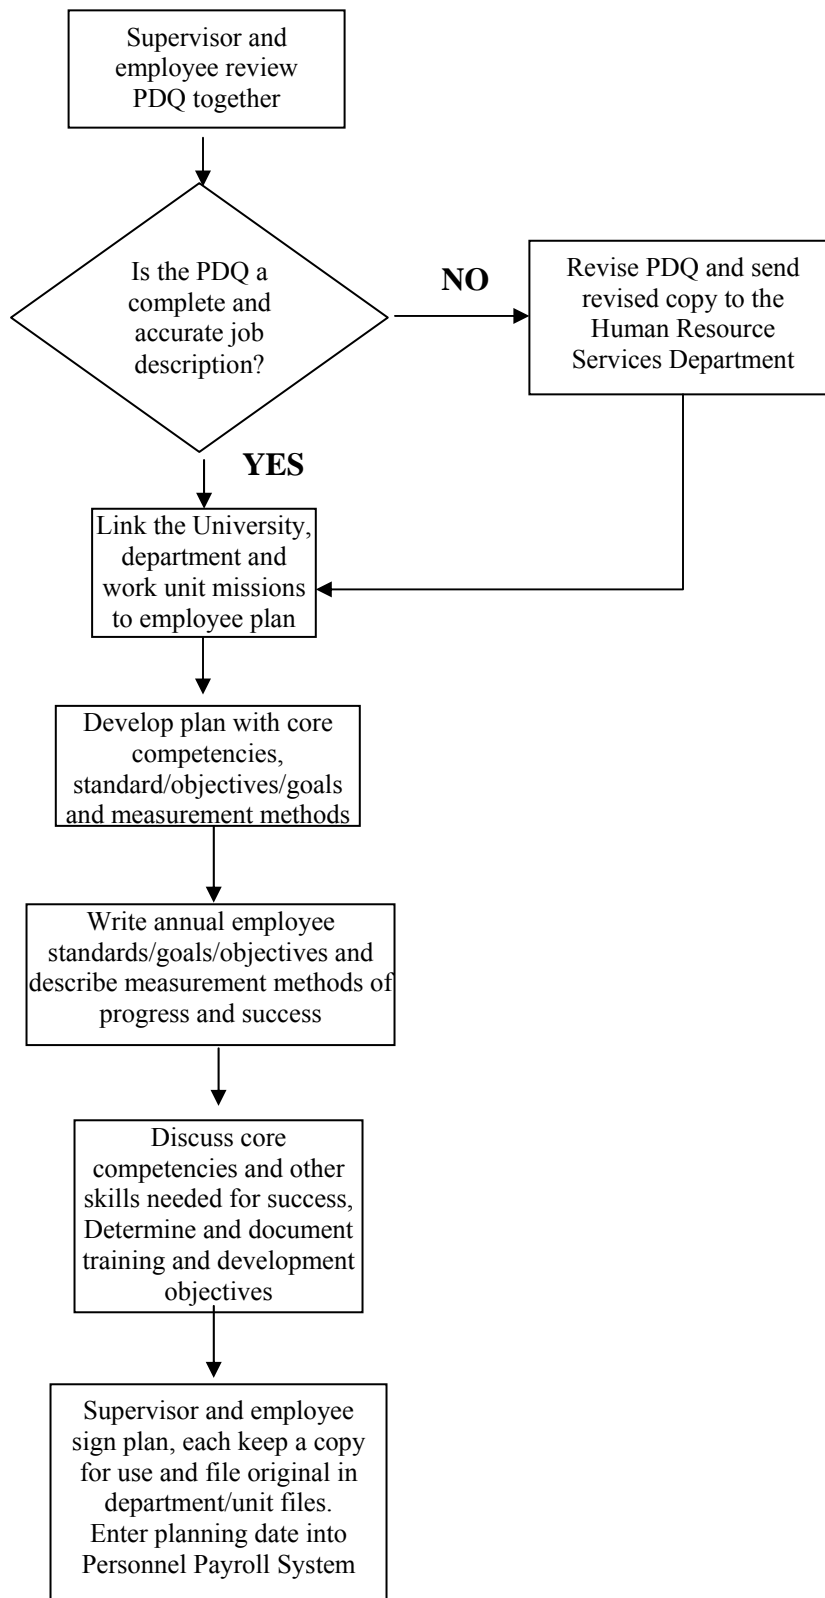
Supervisor and employee review PDQ together

Is the PDQ a complete and accurate job description?

NO

Revise PDQ and send revised copy to the Human Resource Services Department

YES

Link the University, department and work unit missions to employee plan

Develop plan with core competencies, standard/objectives/goals and measurement methods

Write annual employee standards/goals/objectives and describe measurement methods of progress and success

Discuss core competencies and other skills needed for success, Determine and document training and development objectives

Supervisor and employee sign plan, each keep a copy for use and file original in department/unit files. Enter planning date into Personnel Payroll System